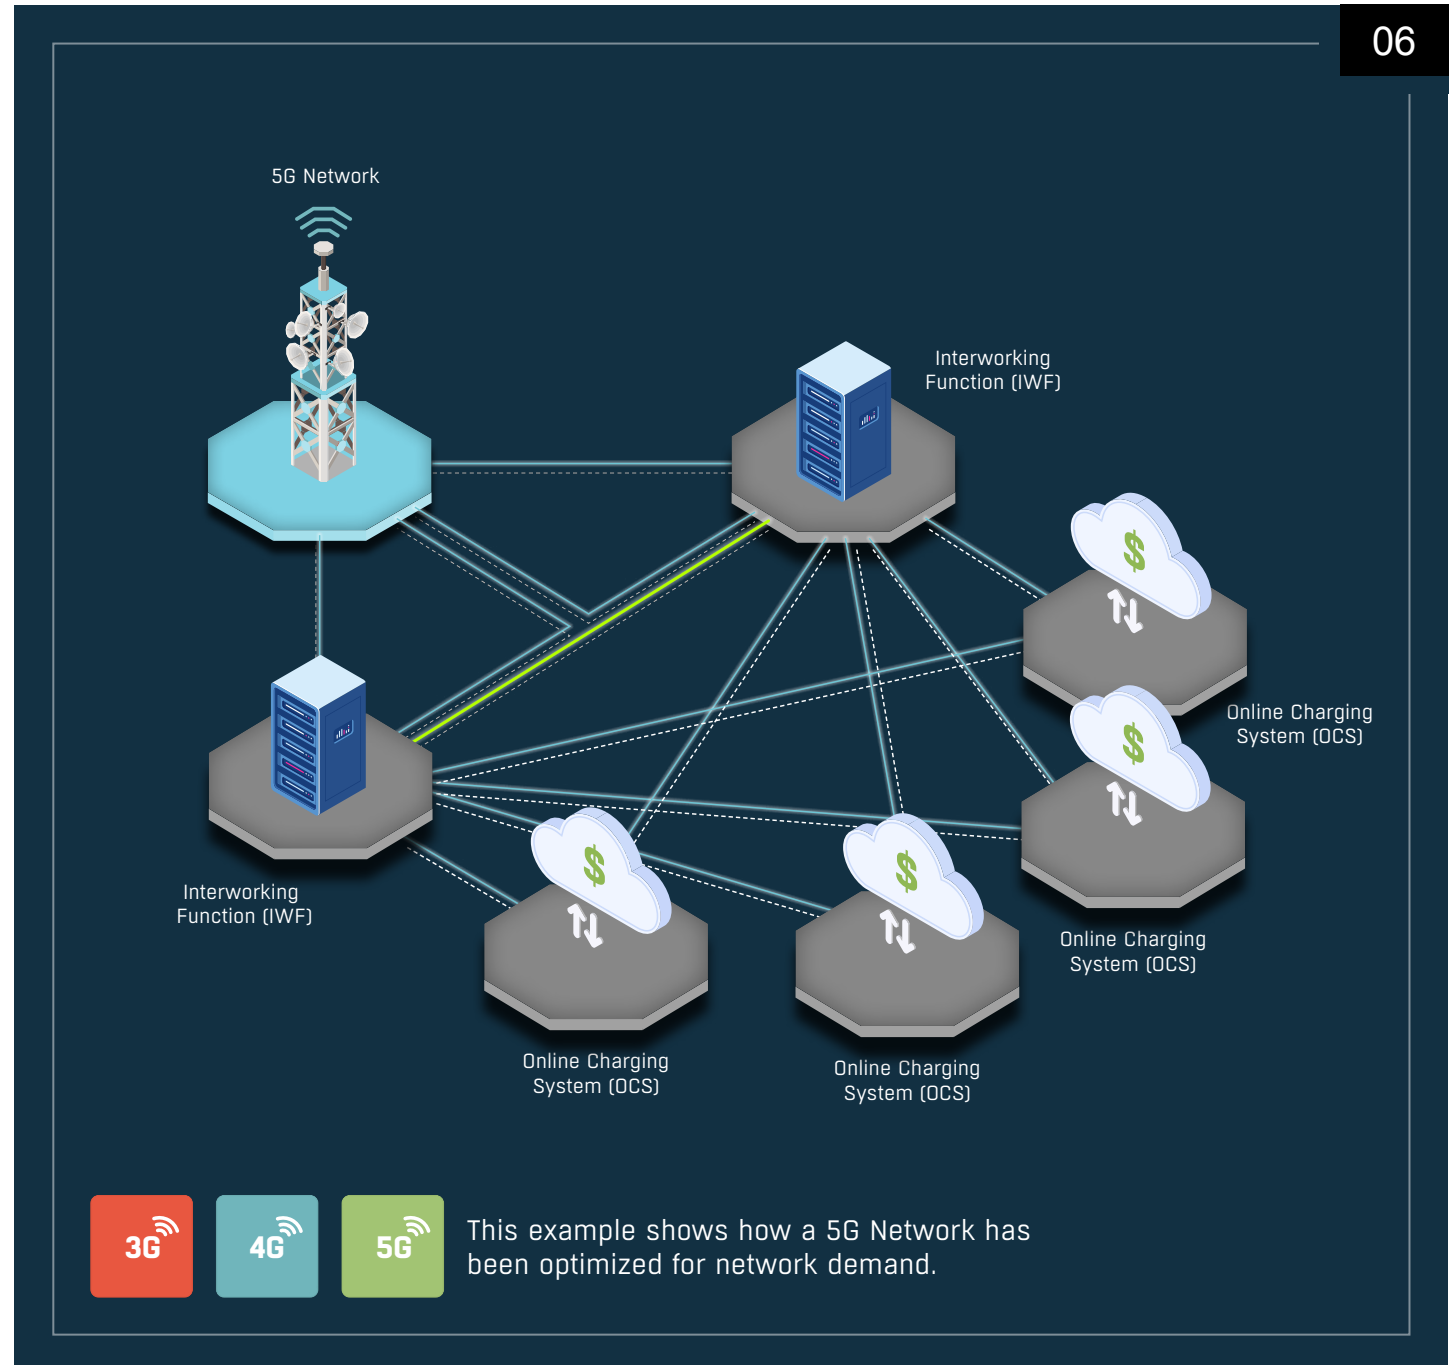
06

5G Network

Interworking Function (IWF)

$

$

Online Charging System (OCS)

Interworking Function (IWF)

$

$

Online Charging System (OCS)

Online Charging System (OCS)

Online Charging System (OCS)

3G

4G

5G

This example shows how a 5G Network has been optimized for network demand.